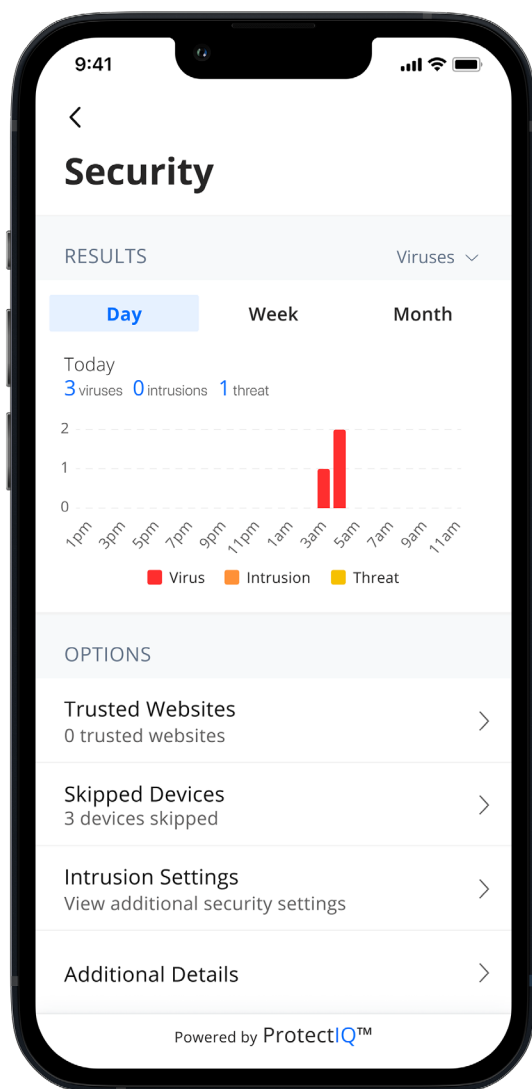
9:41

Security

RESULTS

Viruses

Day

Week

Month

Today
3 viruses 0 intrusions 1 threat

2
1
0

1pm 3pm 5pm 7pm 9pm 11pm 1am 3am 5am 7am 9am 11am

Virus Intrusion Threat

OPTIONS

Trusted Websites
0 trusted websites

Skipped Devices
3 devices skipped

Intrusion Settings
View additional security settings

Additional Details

Powered by ProtectIQ™